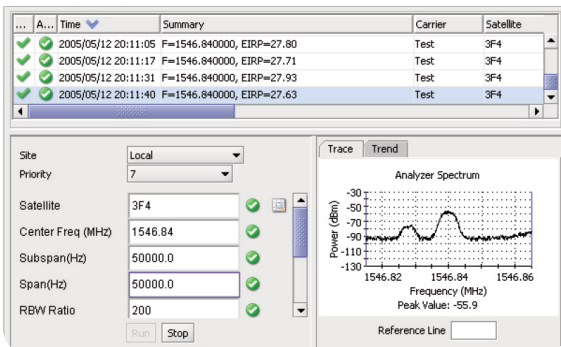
| ... | A... | Time | Summary | Carrier | Satellite |
|---|---|---|---|---|---|
| | | 2005/05/12 20:11:05 | F=1546.840000, EIRP=27.80 | Test | 3F4 |
| | | 2005/05/12 20:11:17 | F=1546.840000, EIRP=27.71 | Test | 3F4 |
| | | 2005/05/12 20:11:31 | F=1546.840000, EIRP=27.93 | Test | 3F4 |
| | | 2005/05/12 20:11:40 | F=1546.840000, EIRP=27.63 | Test | 3F4 |

Site Local
Priority 7

Satellite 3F4
Center Freq (MHz) 1546.84
Subspan(Hz) 50000.0
Span(Hz) 50000.0
RBW Ratio 200

Run Stop

Trace Trend

Analyzer Spectrum

Power (dBm)
-30
-50
-70
-90
-110
-130

1546.82 1546.84 1546.86
Frequency (MHz)
Peak Value: -55.9

Reference Line